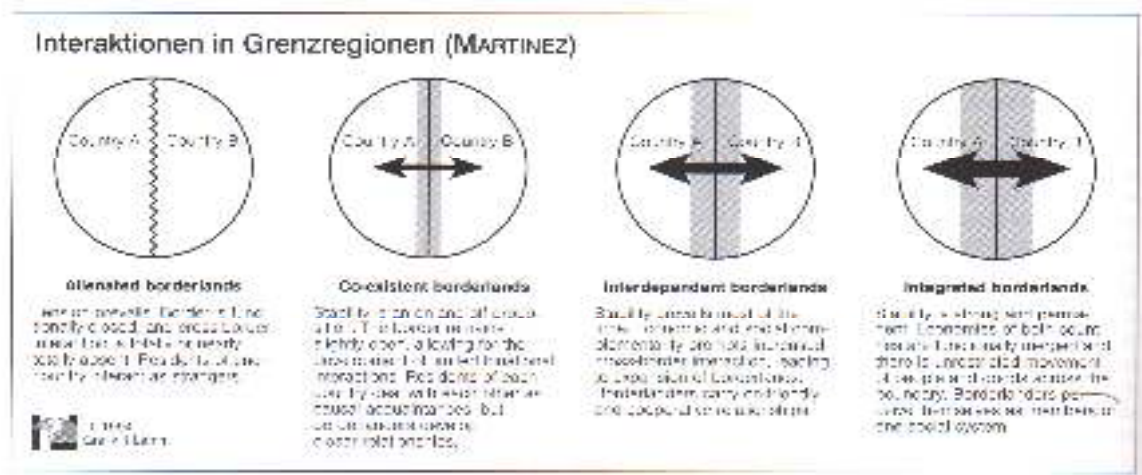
Interaktionen in Grenzregionen (MARTINEZ)

Country A Country B

Country A Country B

Country A Country B

Country A Country B

alienated borderlands

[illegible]

Co-existent borderlands

Stability is on and off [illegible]. The border remains slightly open, allowing for the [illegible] interaction. Residents of each country deal with each other as casual acquaintances, but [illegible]

Interdependent borderlands

Stability prevails most of the time. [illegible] and social complementarity prompt increased cross-border interaction, leading to expansion of borderlands. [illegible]

Integrated borderlands

Stability is strong and permanent. Economies of both countries are functionally merged and there is unrestricted movement of people and goods across the boundary. Borderlanders perceive themselves as members of one social system.

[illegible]